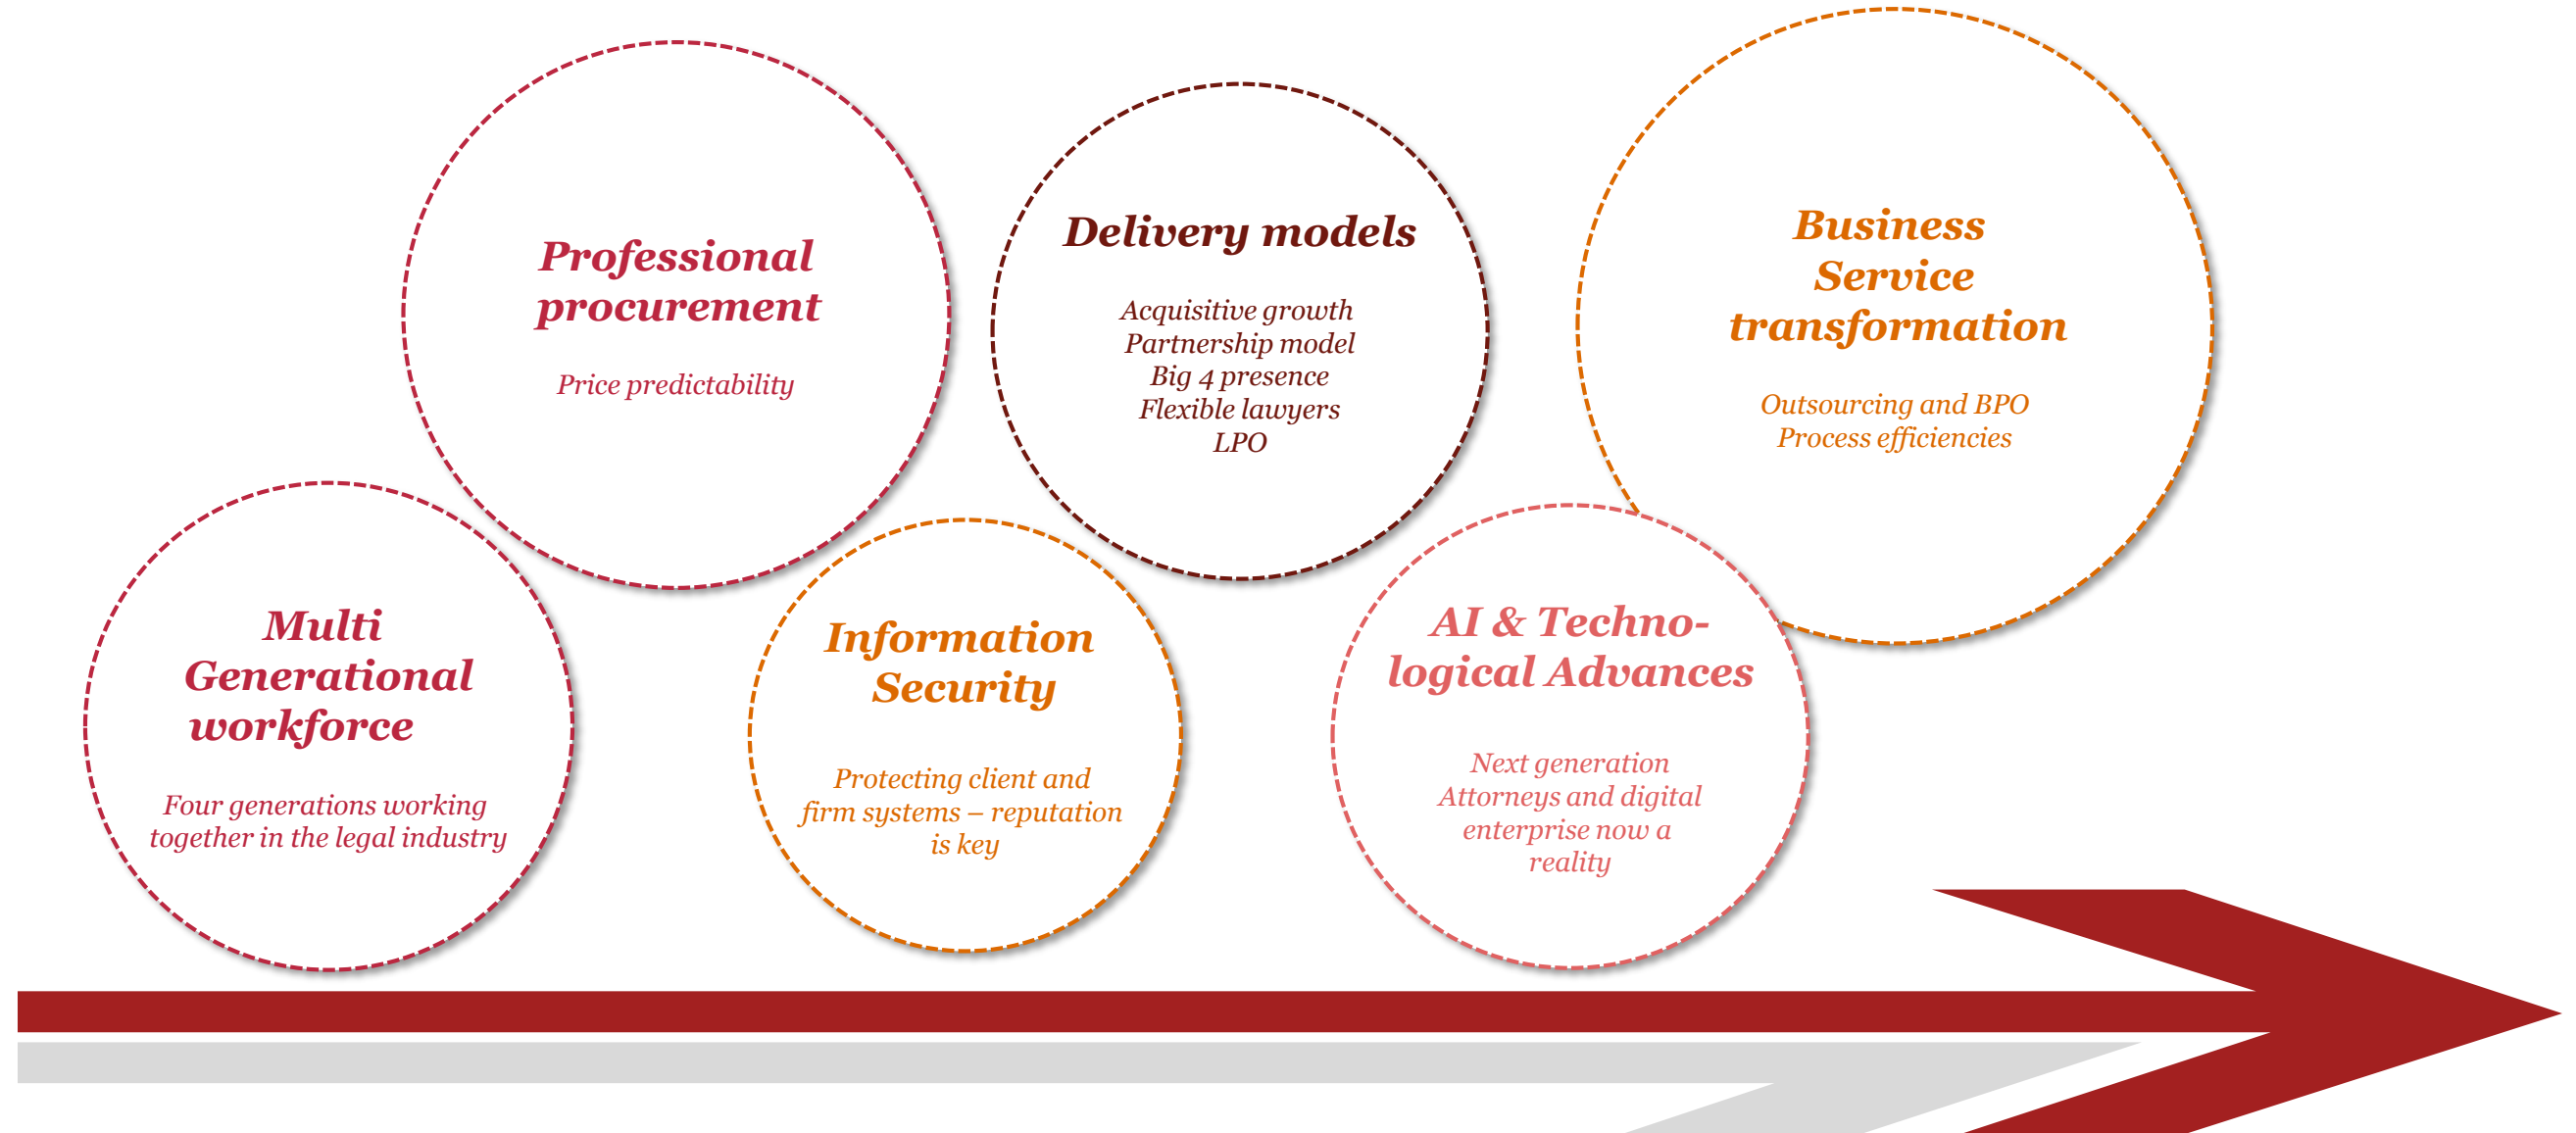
Professional procurement

Price predictability

Delivery models

Acquisitive growth
Partnership model
Big 4 presence
Flexible lawyers
LPO

Business Service transformation

Outsourcing and BPO
Process efficiencies

Multi Generational workforce

Four generations working together in the legal industry

Information Security

Protecting client and firm systems – reputation is key

AI & Technological Advances

Next generation Attorneys and digital enterprise now a reality